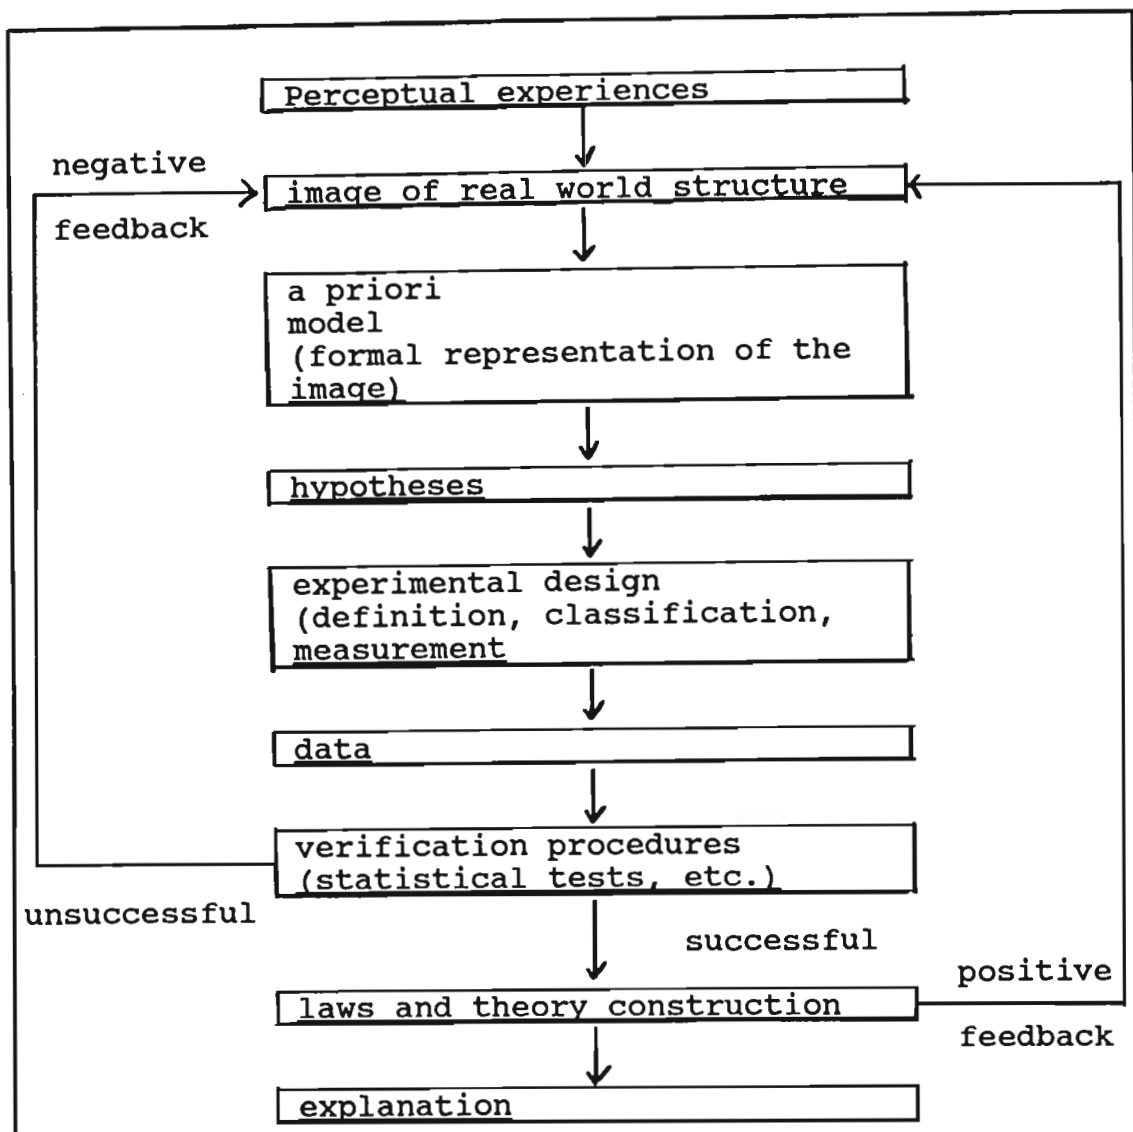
Perceptual experiences

negative feedback

image of real world structure

a priori
model
(formal representation of the image)

hypotheses

experimental design
(definition, classification, measurement

data

verification procedures
(statistical tests, etc.)

unsuccessful

successful

positive feedback

laws and theory construction

explanation